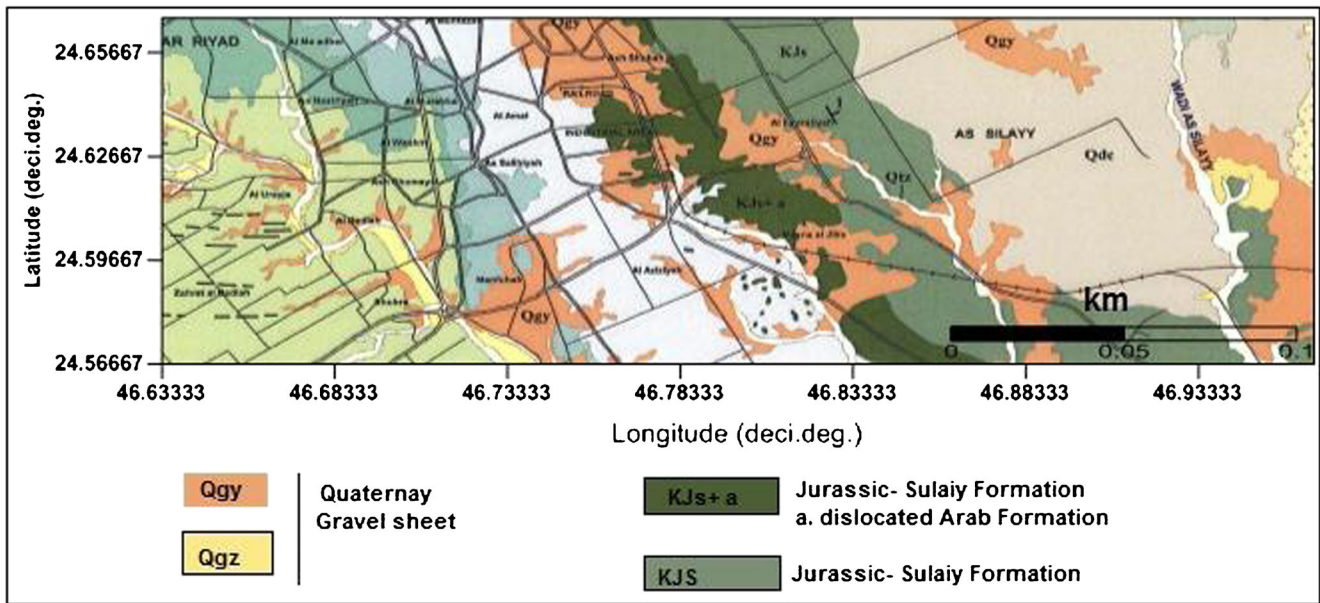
24.65667
24.62667
24.59667
24.56667
Latitude (deci.deg.)

AR RIYAD
Qgy
KJs
Qgy
AS SILAYY
Qde
WADI AS SILAYY
Qgy
Qtz
KJs+ a
Qgy
km
0
0.05
0.1

46.63333
46.68333
46.73333
46.78333
46.83333
46.88333
46.93333
Longitude (deci.deg.)

Qgy
Qgz
Quaternay Gravel sheet

KJs+ a
Jurassic- Sulaiy Formation a. dislocated Arab Formation

KJS
Jurassic- Sulaiy Formation